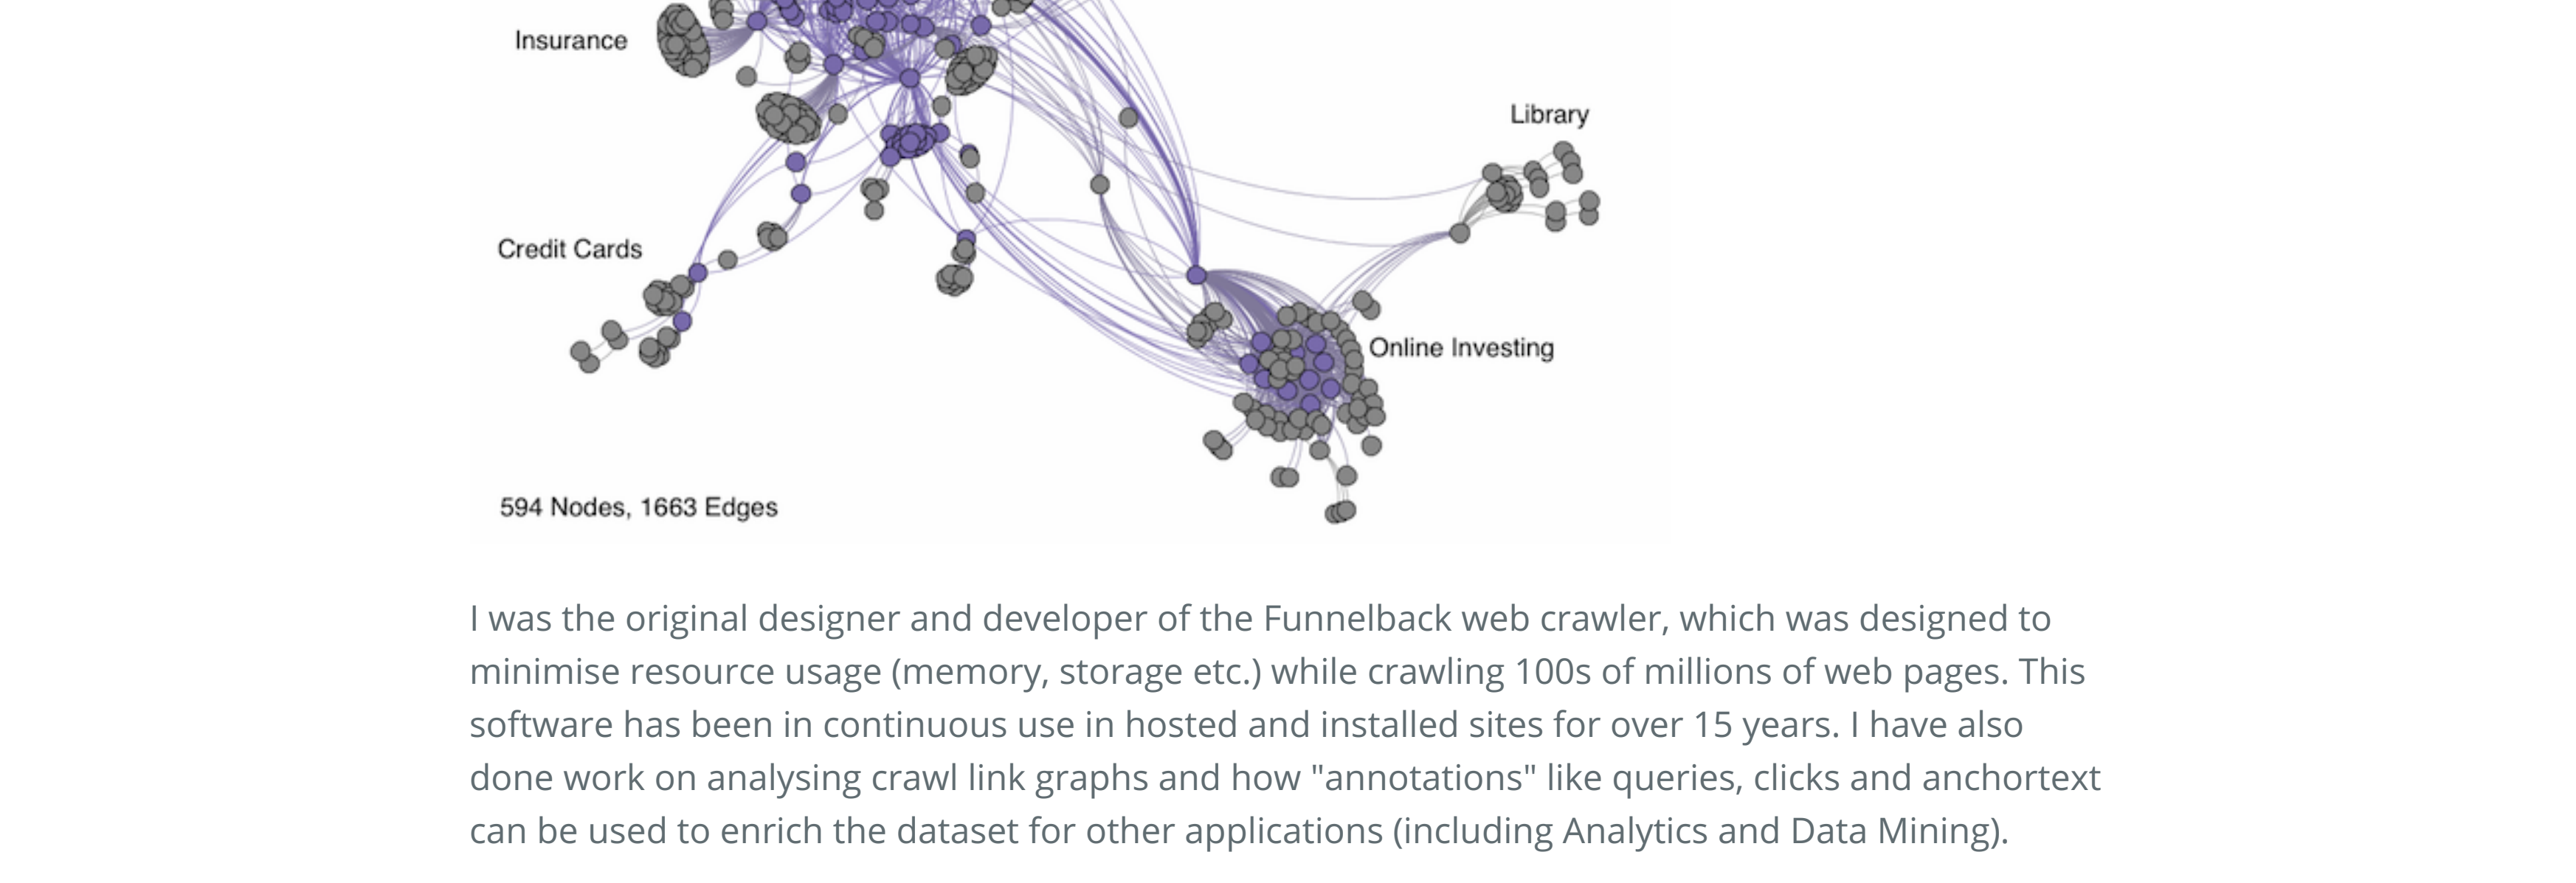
Insurance

Library

Credit Cards

Online Investing

594 Nodes, 1663 Edges

I was the original designer and developer of the Funnelback web crawler, which was designed to minimise resource usage (memory, storage etc.) while crawling 100s of millions of web pages. This software has been in continuous use in hosted and installed sites for over 15 years. I have also done work on analysing crawl link graphs and how "annotations" like queries, clicks and anchortext can be used to enrich the dataset for other applications (including Analytics and Data Mining).